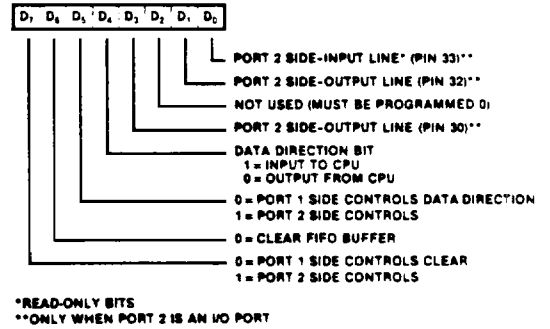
| $D_7$ | $D_6$ | $D_5$ | $D_4$ | $D_3$ | $D_2$ | $D_1$ | $D_0$ |
|---|---|---|---|---|---|---|---|

PORT 2 SIDE-INPUT LINE* (PIN 33)**

PORT 2 SIDE-OUTPUT LINE (PIN 32)**

NOT USED (MUST BE PROGRAMMED 0)

PORT 2 SIDE-OUTPUT LINE (PIN 30)**

DATA DIRECTION BIT
1 = INPUT TO CPU
0 = OUTPUT FROM CPU

0 = PORT 1 SIDE CONTROLS DATA DIRECTION
1 = PORT 2 SIDE CONTROLS

0 = CLEAR FIFO BUFFER

0 = PORT 1 SIDE CONTROLS CLEAR
1 = PORT 2 SIDE CONTROLS

*READ-ONLY BITS
**ONLY WHEN PORT 2 IS AN I/O PORT